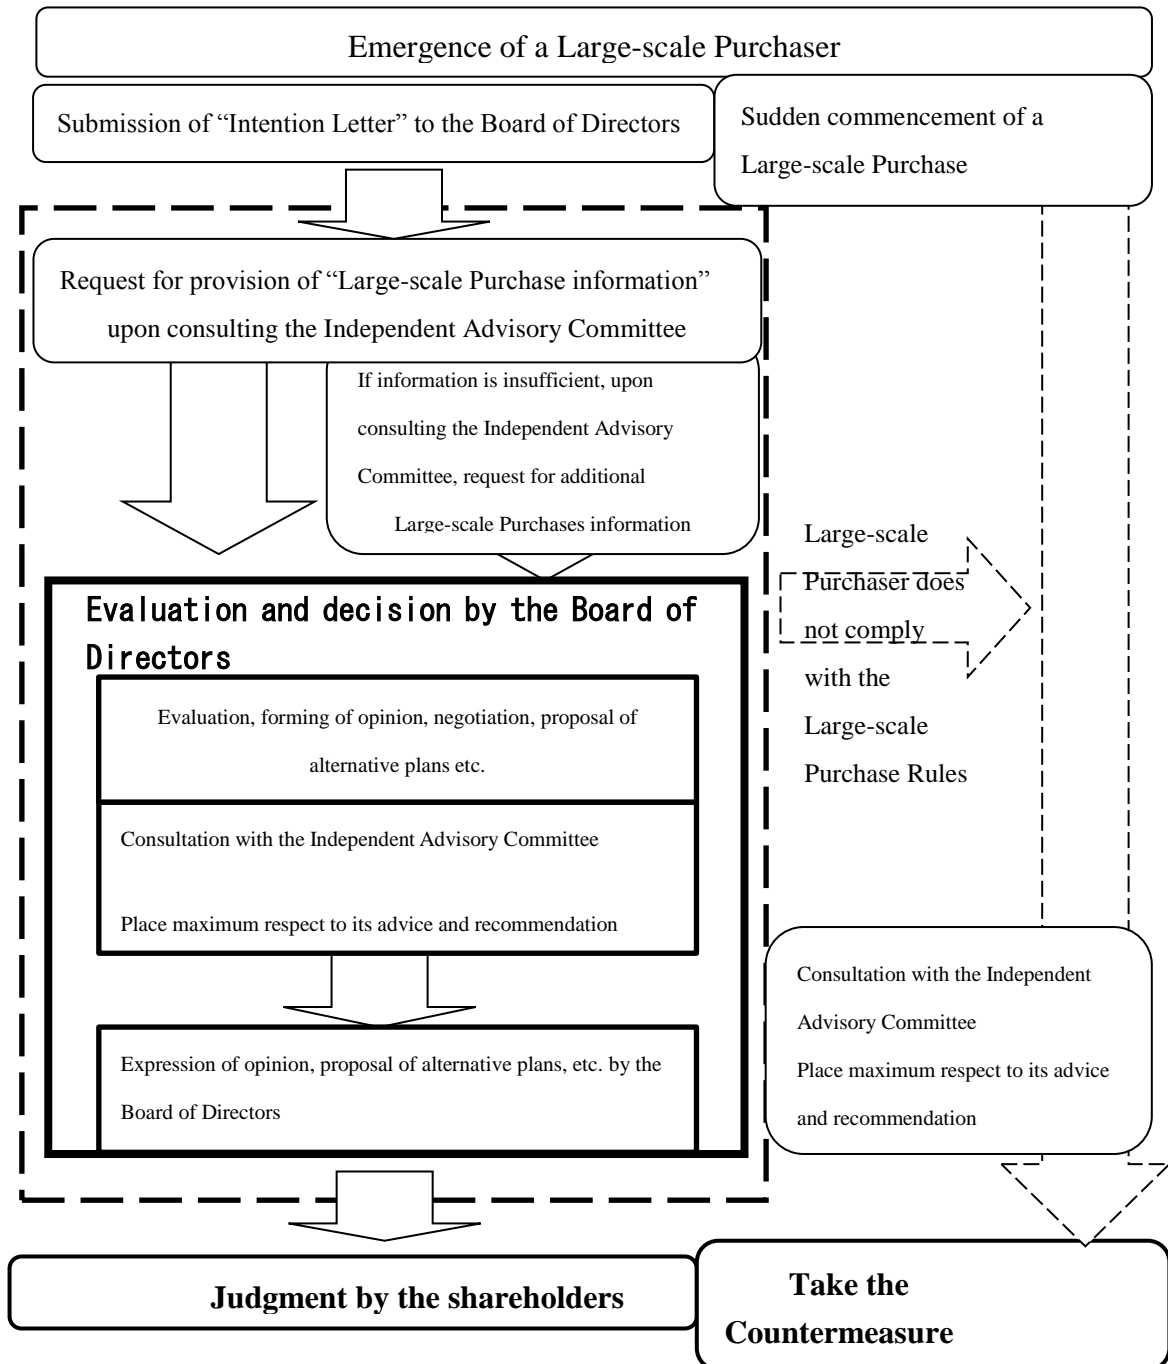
Emergence of a Large-scale Purchaser

Submission of “Intention Letter” to the Board of Directors

Sudden commencement of a Large-scale Purchase

Request for provision of “Large-scale Purchase information” upon consulting the Independent Advisory Committee

If information is insufficient, upon consulting the Independent Advisory Committee, request for additional Large-scale Purchases information

Large-scale Purchaser does not comply with the Large-scale Purchase Rules

Evaluation and decision by the Board of Directors

Evaluation, forming of opinion, negotiation, proposal of alternative plans etc.

Consultation with the Independent Advisory Committee

Place maximum respect to its advice and recommendation

Expression of opinion, proposal of alternative plans, etc. by the Board of Directors

Consultation with the Independent Advisory Committee
Place maximum respect to its advice and recommendation

Judgment by the shareholders

Take the Countermeasure